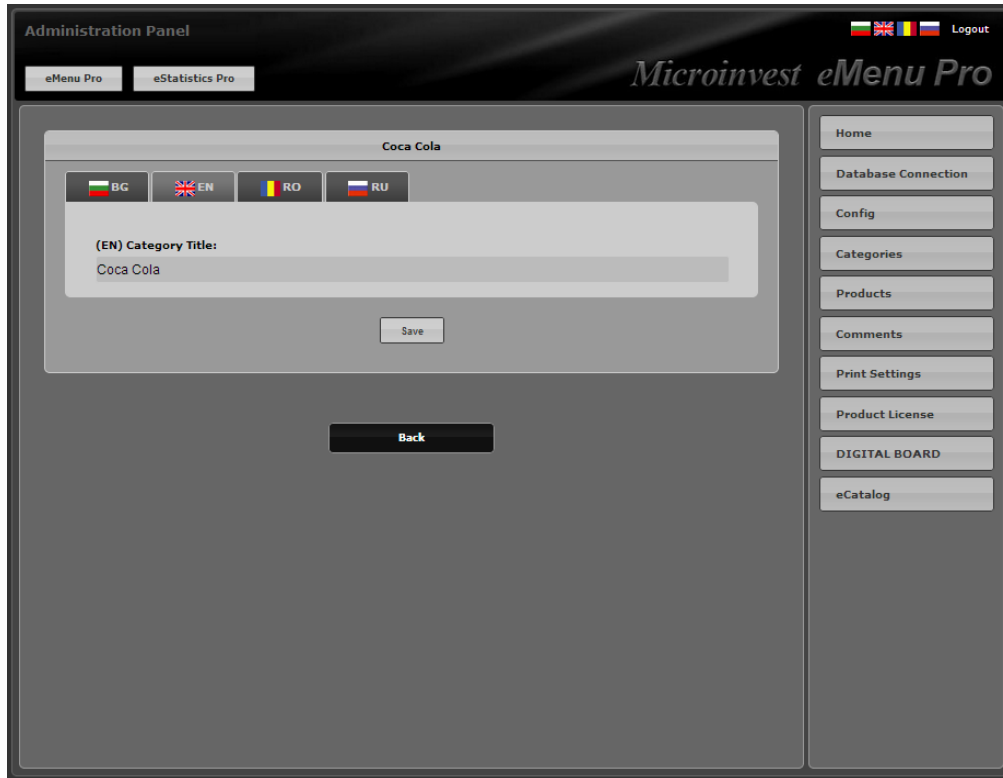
Administration Panel

Logout

eMenu Pro

eStatistics Pro

Microinvest eMenu Pro

Coca Cola

BG

EN

RO

RU

(EN) Category Title:

Coca Cola

Save

Back

Home

Database Connection

Config

Categories

Products

Comments

Print Settings

Product License

DIGITAL BOARD

eCatalog